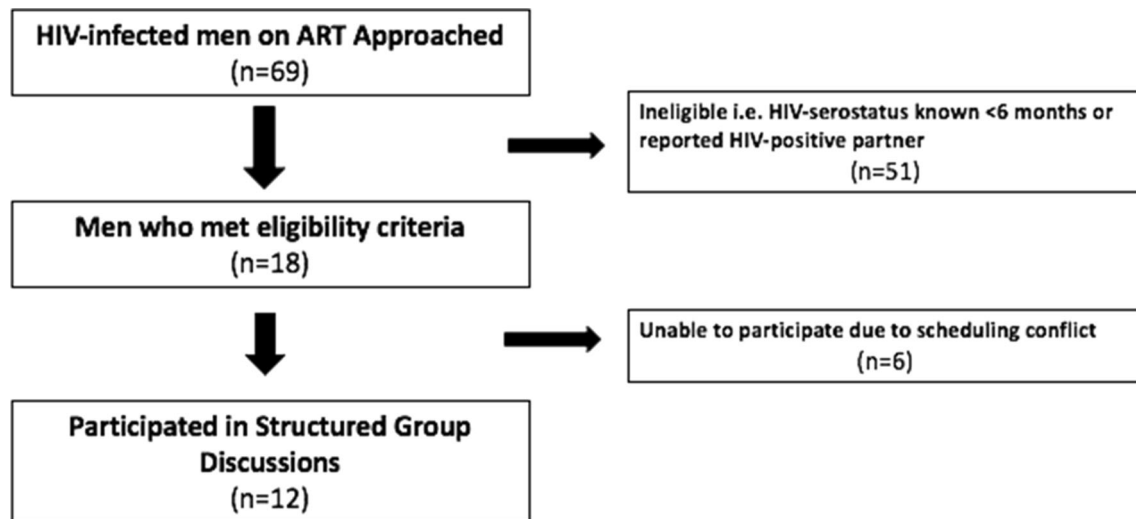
HIV-infected men on ART Approached
(n=69)

Ineligible i.e. HIV-serostatus known <6 months or reported HIV-positive partner
(n=51)

Men who met eligibility criteria
(n=18)

Unable to participate due to scheduling conflict
(n=6)

Participated in Structured Group Discussions
(n=12)